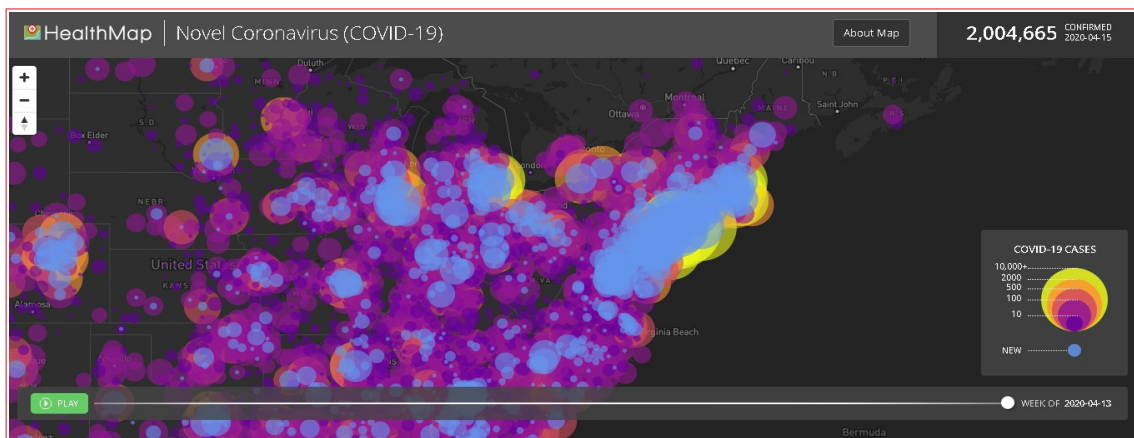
HealthMap | Novel Coronavirus (COVID-19)

About Map

2,004,665 CONFIRMED 2020-04-15

+
−

Duluth
MINN
Quebec
Caribou
N B
P E I
Montreal
Ottawa
MAINE
Saint John
S D
Box Elder
NEBR
United States
KANS
Alamosa
Virginia Beach
Bermuda

COVID-19 CASES
10,000+
2000
500
100
10
NEW

PLAY
WEEK OF 2020-04-13